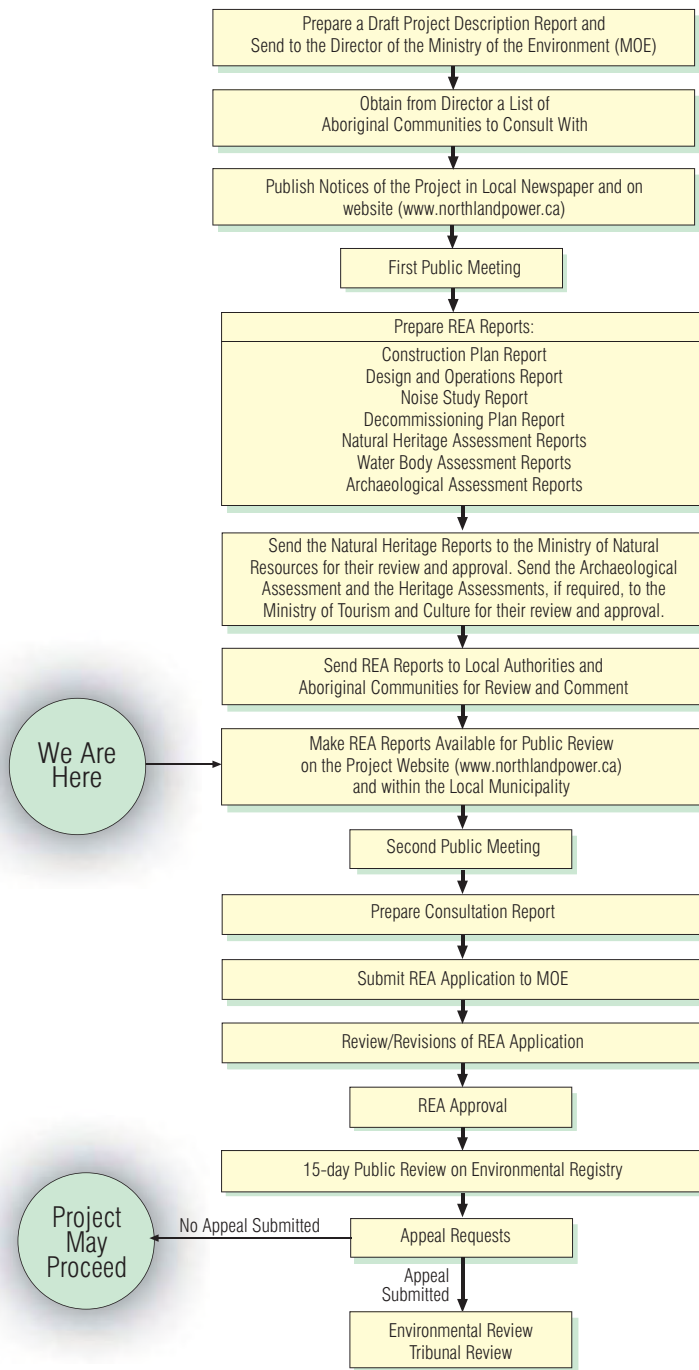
Prepare a Draft Project Description Report and Send to the Director of the Ministry of the Environment (MOE)

Obtain from Director a List of Aboriginal Communities to Consult With

Publish Notices of the Project in Local Newspaper and on website (www.northlandpower.ca)

First Public Meeting

Prepare REA Reports:

Construction Plan Report
Design and Operations Report
Noise Study Report
Decommissioning Plan Report
Natural Heritage Assessment Reports
Water Body Assessment Reports
Archaeological Assessment Reports

Send the Natural Heritage Reports to the Ministry of Natural Resources for their review and approval. Send the Archaeological Assessment and the Heritage Assessments, if required, to the Ministry of Tourism and Culture for their review and approval.

Send REA Reports to Local Authorities and Aboriginal Communities for Review and Comment

We Are Here

Make REA Reports Available for Public Review on the Project Website (www.northlandpower.ca) and within the Local Municipality

Second Public Meeting

Prepare Consultation Report

Submit REA Application to MOE

Review/Revisions of REA Application

REA Approval

15-day Public Review on Environmental Registry

Project May Proceed

No Appeal Submitted

Appeal Requests

Appeal Submitted

Environmental Review Tribunal Review